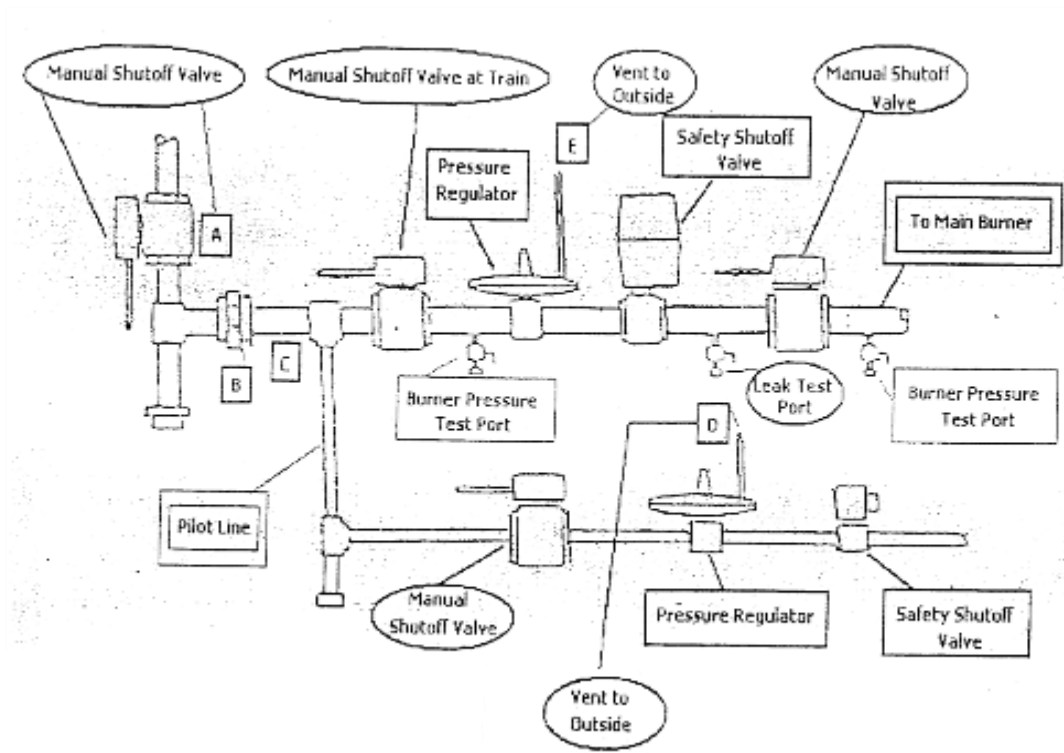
Manual Shutoff Valve

Manual Shutoff Valve at Train

Vent to Outside

Manual Shutoff Valve

E

Safety Shutoff Valve

Pressure Regulator

To Main Burner

A

B

C

Burner Pressure Test Port

Leak Test Port

Burner Pressure Test Port

D

Pilot Line

Manual Shutoff Valve

Pressure Regulator

Safety Shutoff Valve

Vent to Outside